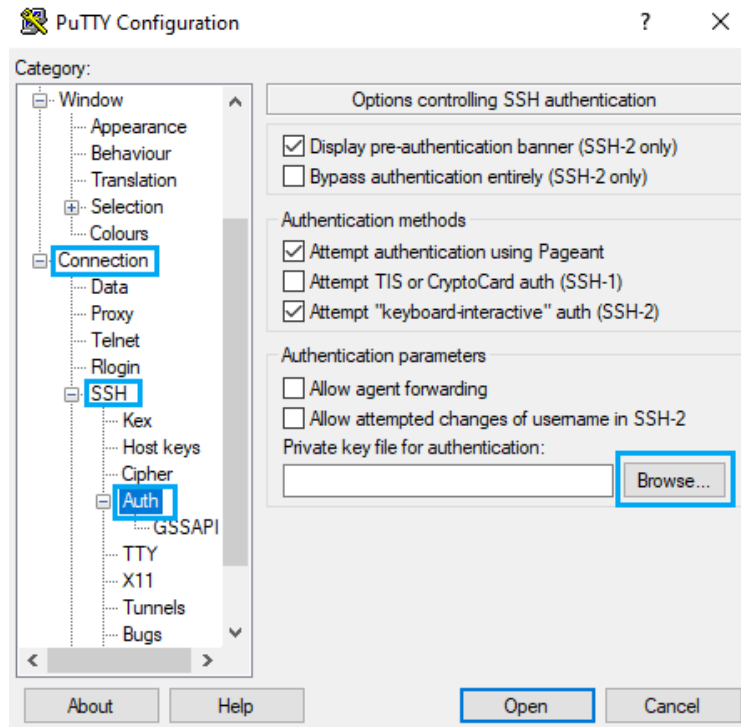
PuTTY Configuration ? ×

Category:

Window
Appearance
Behaviour
Translation
Selection
Colours
Connection
Data
Proxy
Telnet
Rlogin
SSH
Kex
Host keys
Cipher
Auth
GSSAPI
TTY
X11
Tunnels
Bugs

Options controlling SSH authentication

Display pre-authentication banner (SSH-2 only)
Bypass authentication entirely (SSH-2 only)

Authentication methods
Attempt authentication using Pageant
Attempt TIS or CryptoCard auth (SSH-1)
Attempt "keyboard-interactive" auth (SSH-2)

Authentication parameters
Allow agent forwarding
Allow attempted changes of username in SSH-2
Private key file for authentication:
Browse...

About Help Open Cancel